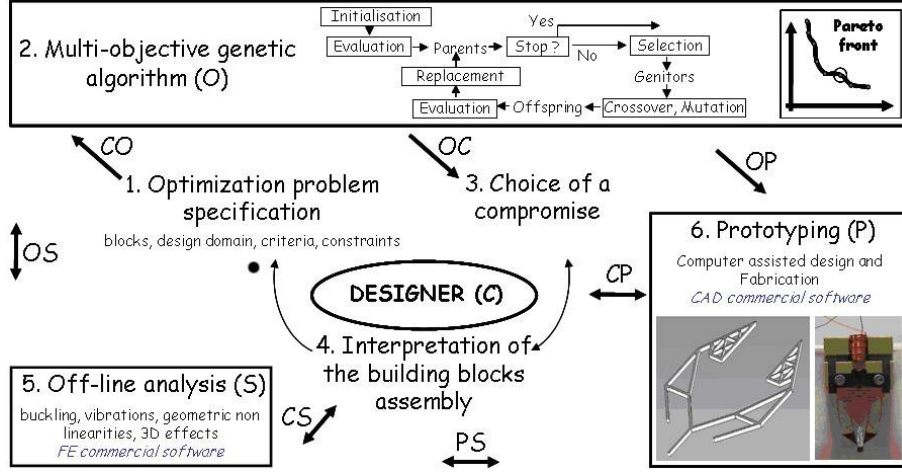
2. Multi-objective genetic algorithm (O)

Initialisation
Evaluation
Parents
Stop ?
Yes
No
Selection
Genitors
Replacement
Evaluation
Offspring
Crossover, Mutation

Pareto front

CO

OC

OP

1. Optimization problem specification
blocks, design domain, criteria, constraints

3. Choice of a compromise

OS

DESIGNER (C)

CP

6. Prototyping (P)
Computer assisted design and Fabrication
CAD commercial software

4. Interpretation of the building blocks assembly

5. Off-line analysis (S)
buckling, vibrations, geometric non linearities, 3D effects
FE commercial software

CS

PS